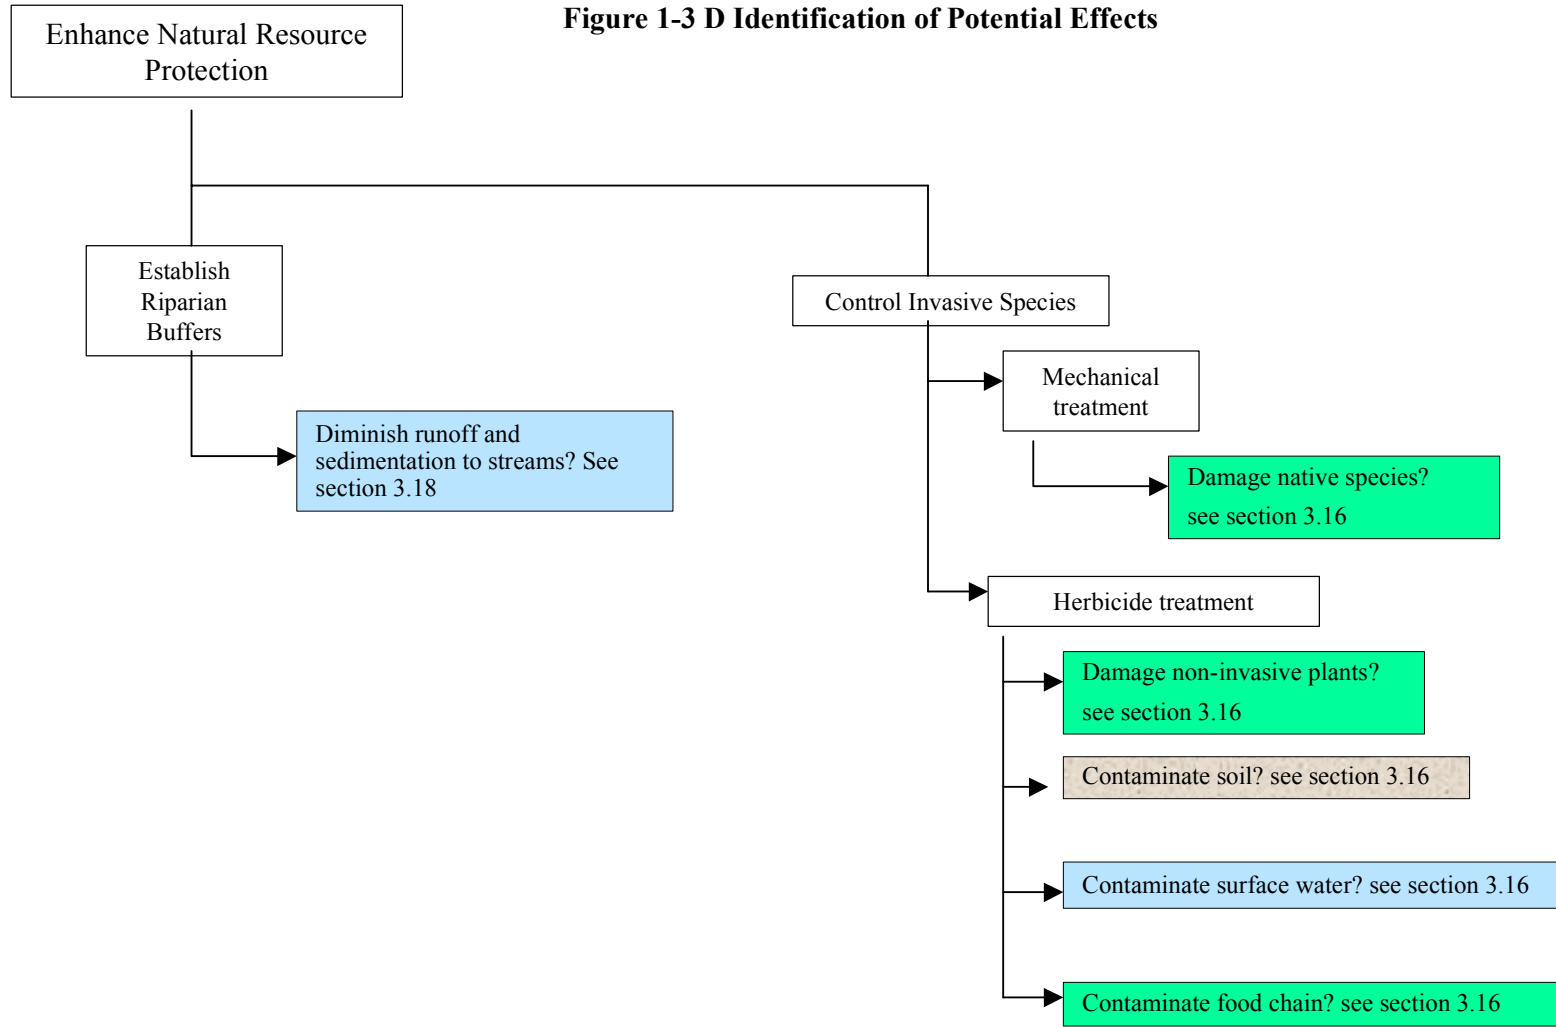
Figure 1-3 D Identification of Potential Effects

Enhance Natural Resource Protection

Establish Riparian Buffers

Diminish runoff and sedimentation to streams? See section 3.18

Control Invasive Species

Mechanical treatment

Damage native species? see section 3.16

Herbicide treatment

Damage non-invasive plants? see section 3.16

Contaminate soil? see section 3.16

Contaminate surface water? see section 3.16

Contaminate food chain? see section 3.16